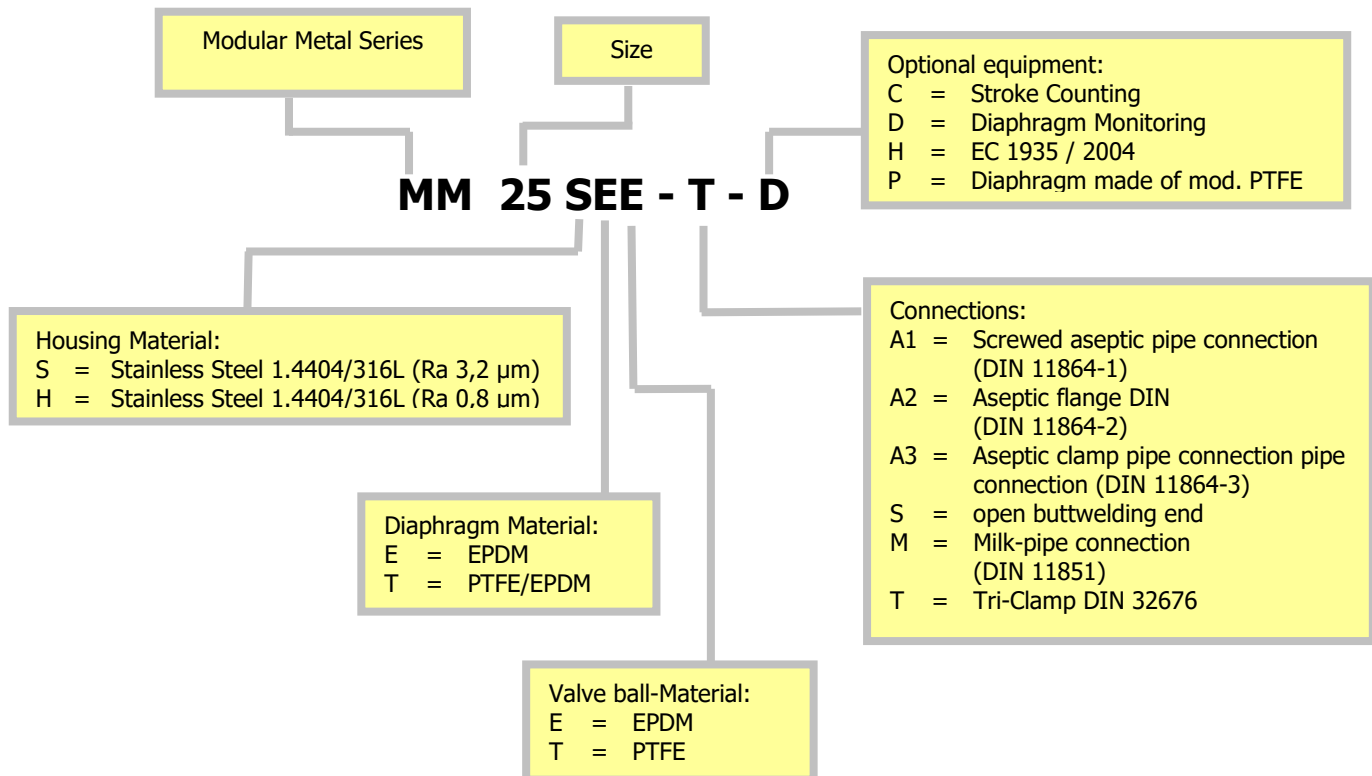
Modular Metal Series

Size

Optional equipment:
C = Stroke Counting
D = Diaphragm Monitoring
H = EC 1935 / 2004
P = Diaphragm made of mod. PTFE

MM 25 SEE - T - D

Housing Material:
S = Stainless Steel 1.4404/316L (Ra 3,2 µm)
H = Stainless Steel 1.4404/316L (Ra 0,8 µm)

Connections:
A1 = Screwed aseptic pipe connection (DIN 11864-1)
A2 = Aseptic flange DIN (DIN 11864-2)
A3 = Aseptic clamp pipe connection pipe connection (DIN 11864-3)
S = open buttwelding end
M = Milk-pipe connection (DIN 11851)
T = Tri-Clamp DIN 32676

Diaphragm Material:
E = EPDM
T = PTFE/EPDM

Valve ball-Material:
E = EPDM
T = PTFE